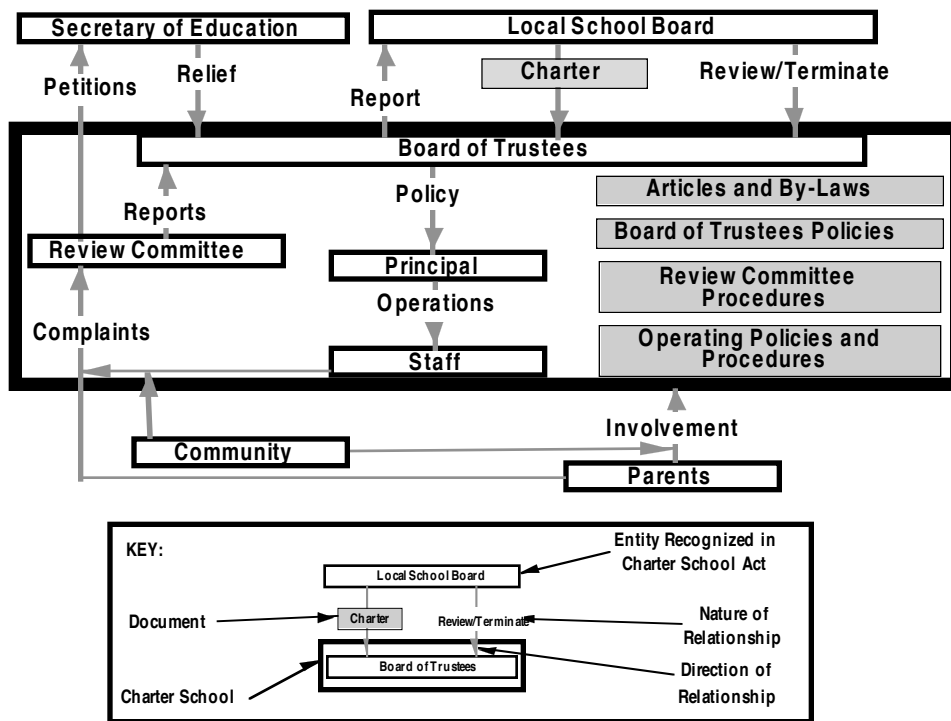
Secretary of Education

Local School Board

Charter

Petitions

Relief

Report

Review/Terminate

Board of Trustees

Policy

Reports

Articles and By-Laws

Board of Trustees Policies

Review Committee

Principal

Review Committee Procedures

Operations

Complaints

Operating Policies and Procedures

Staff

Involvement

Community

Parents

KEY:

Entity Recognized in Charter School Act

Local School Board

Document

Charter

Review/Terminate

Nature of Relationship

Board of Trustees

Direction of Relationship

Charter School